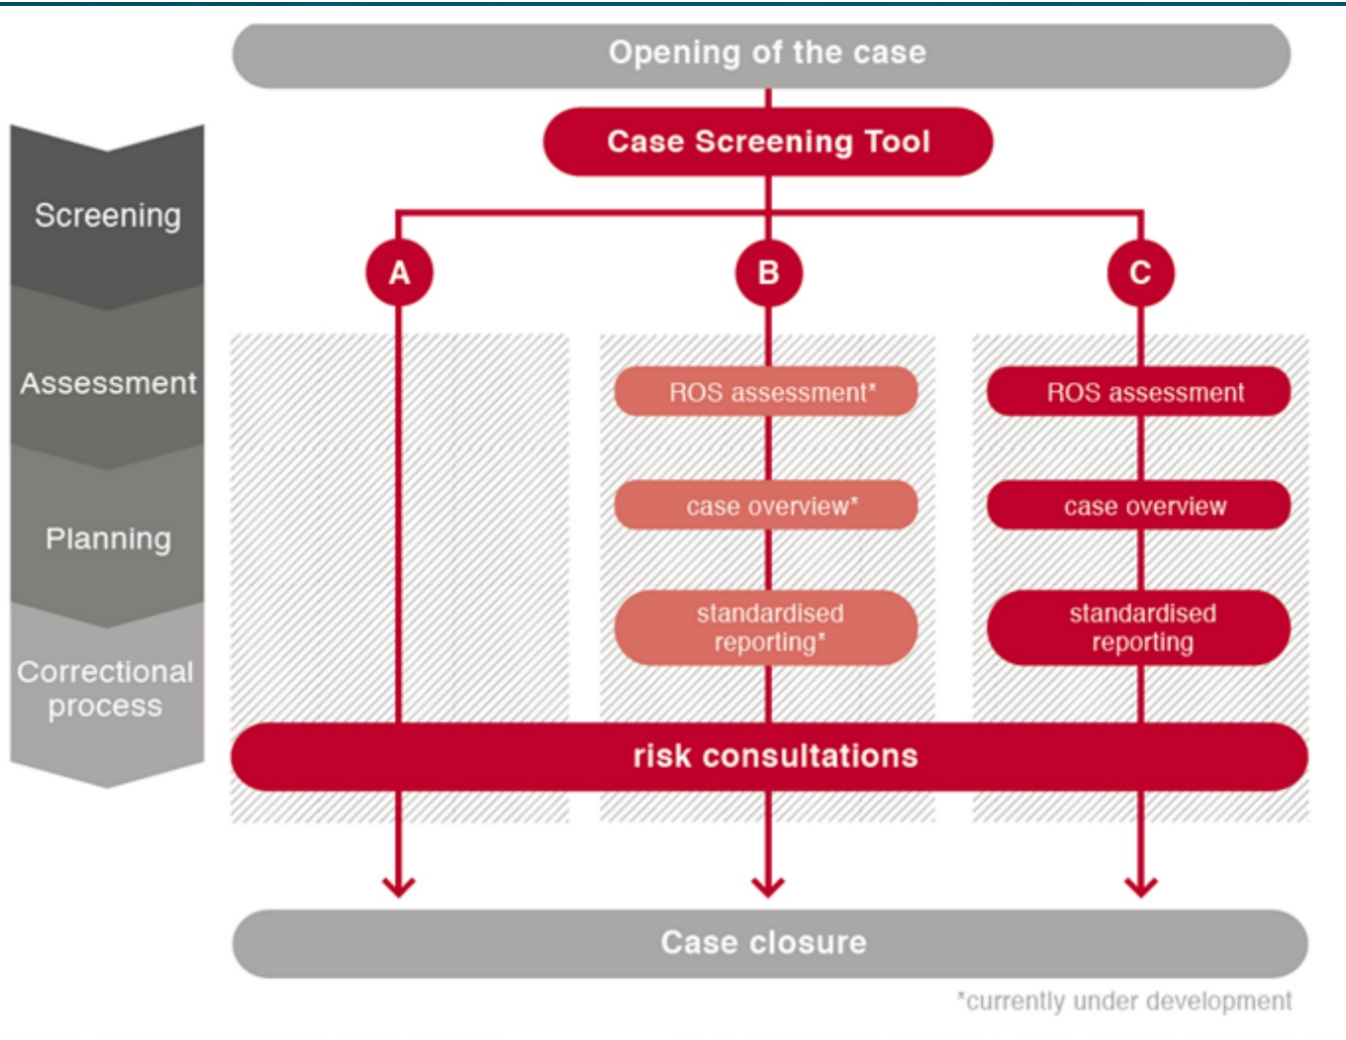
Opening of the case

Case Screening Tool

Screening

Assessment

Planning

Correctional process

A

B

C

ROS assessment*

case overview*

standardised reporting*

ROS assessment

case overview

standardised reporting

risk consultations

Case closure

*currently under development